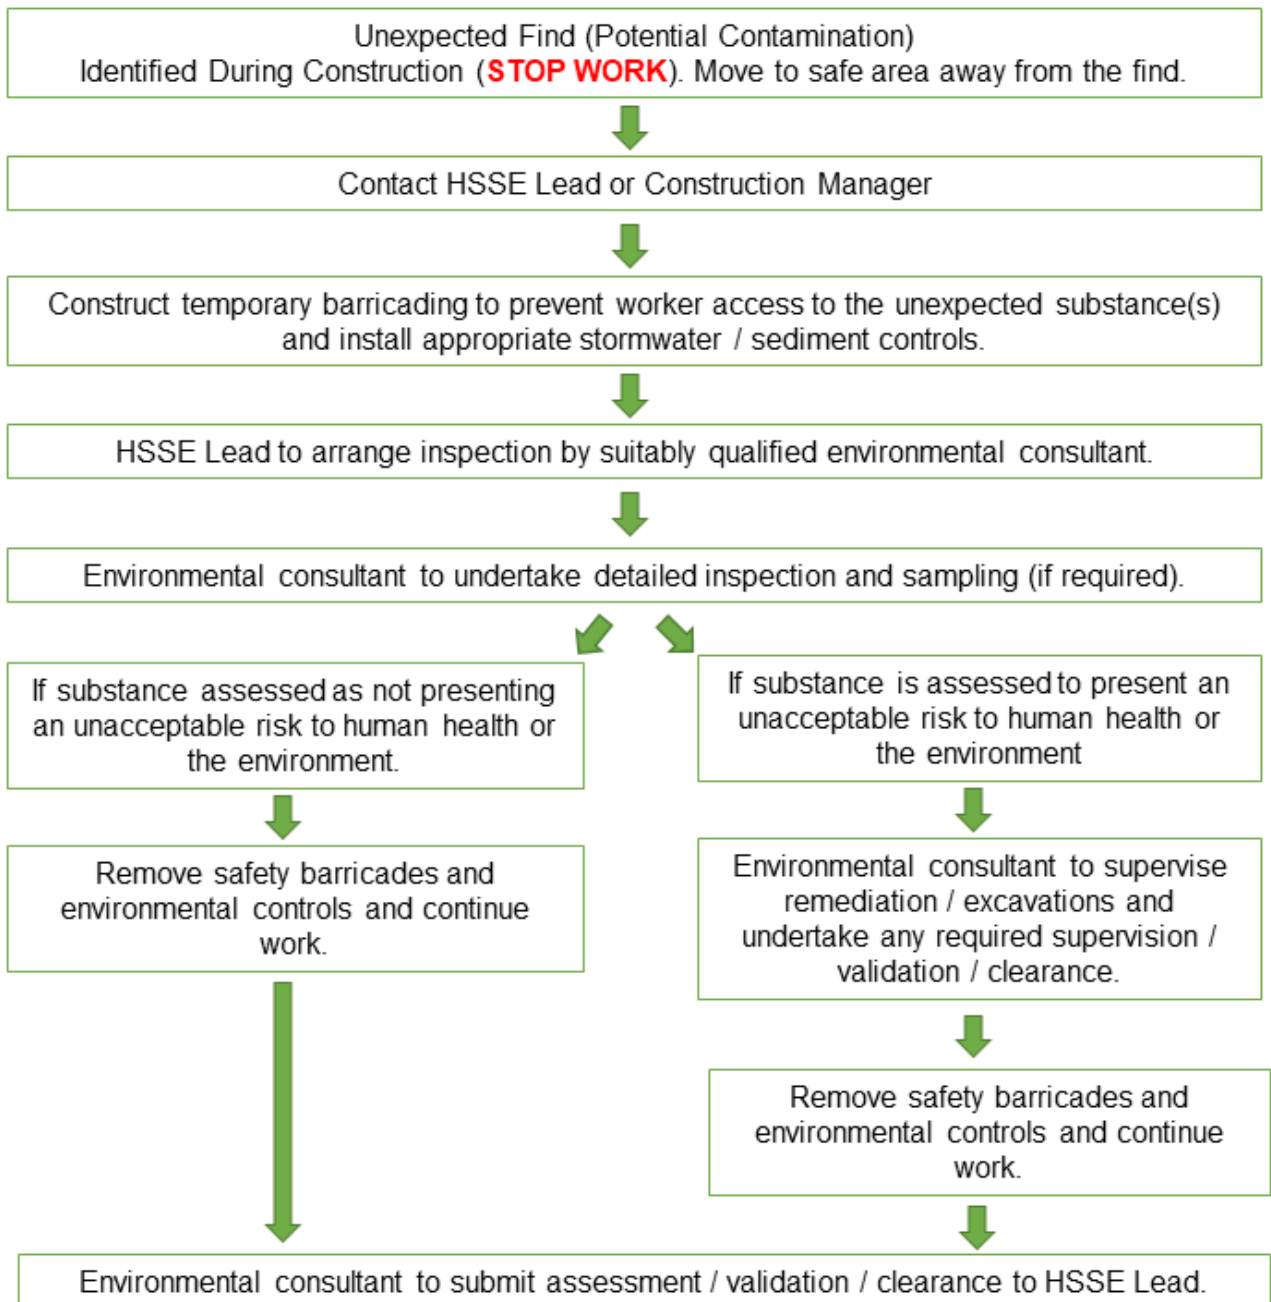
Unexpected Find (Potential Contamination)
Identified During Construction (STOP WORK). Move to safe area away from the find.

Contact HSSE Lead or Construction Manager

Construct temporary barricading to prevent worker access to the unexpected substance(s) and install appropriate stormwater / sediment controls.

HSSE Lead to arrange inspection by suitably qualified environmental consultant.

Environmental consultant to undertake detailed inspection and sampling (if required).

If substance assessed as not presenting an unacceptable risk to human health or the environment.

Remove safety barricades and environmental controls and continue work.

If substance is assessed to present an unacceptable risk to human health or the environment

Environmental consultant to supervise remediation / excavations and undertake any required supervision / validation / clearance.

Remove safety barricades and environmental controls and continue work.

Environmental consultant to submit assessment / validation / clearance to HSSE Lead.